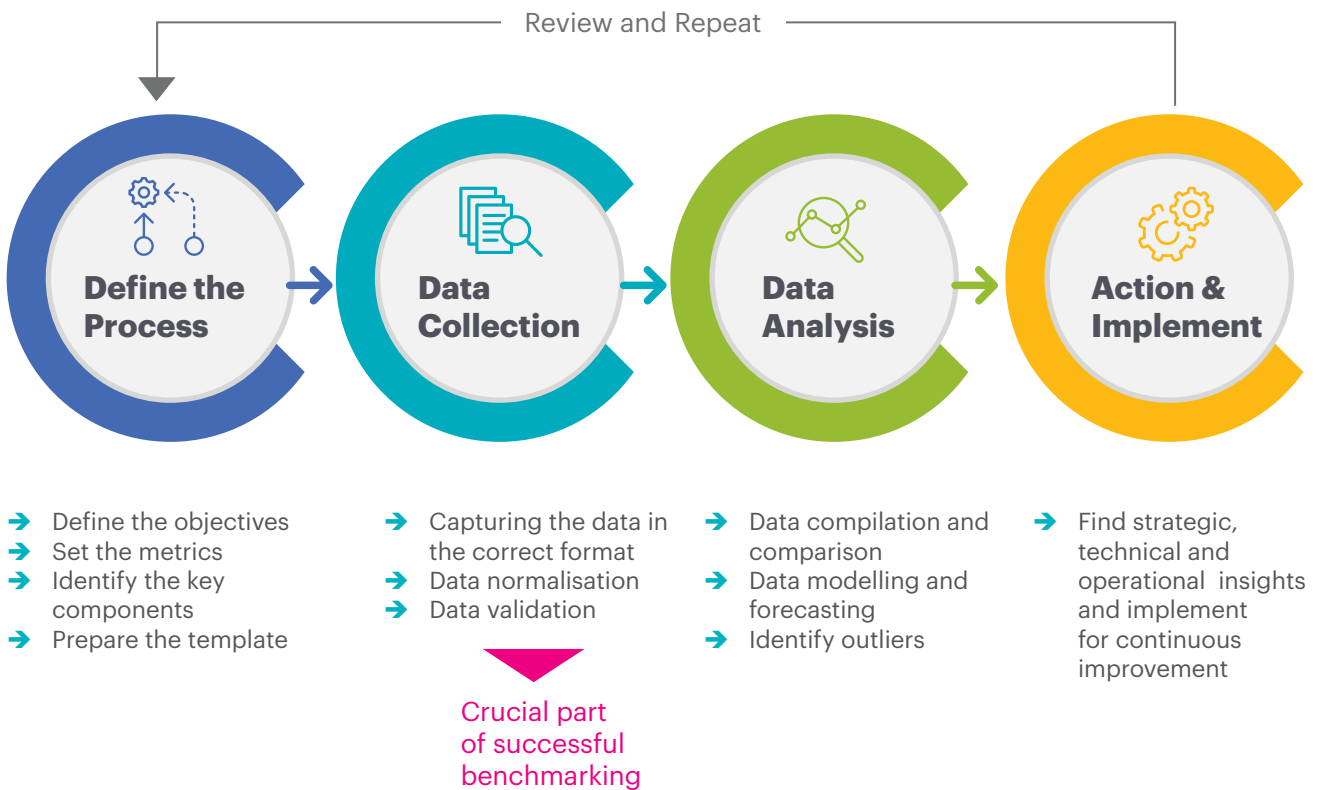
Review and Repeat

Define the Process

Data Collection

Data Analysis

Action & Implement

➔ Define the objectives
➔ Set the metrics
➔ Identify the key components
➔ Prepare the template

➔ Capturing the data in the correct format
➔ Data normalisation
➔ Data validation

Crucial part of successful benchmarking

➔ Data compilation and comparison
➔ Data modelling and forecasting
➔ Identify outliers

➔ Find strategic, technical and operational insights and implement for continuous improvement